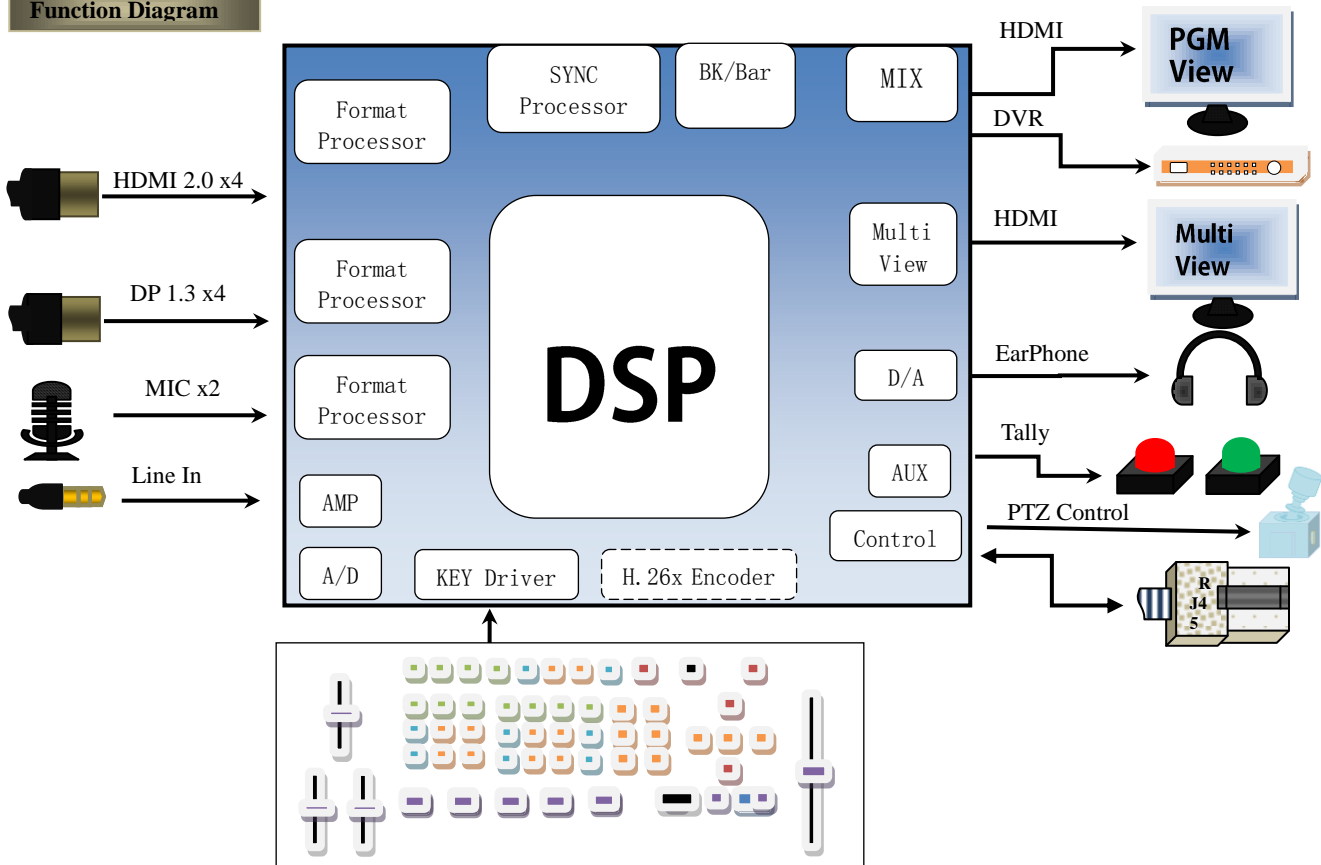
Function Diagram

HDMI 2.0 x4

DP 1.3 x4

MIC x2

Line In

Format Processor

Format Processor

Format Processor

AMP

A/D

SYNC Processor

BK/Bar

DSP

KEY Driver

H.26x Encoder

MIX

Multi View

D/A

AUX

Control

HDMI

PGM View

DVR

HDMI

Multi View

EarPhone

Tally

PTZ Control

R J4 5